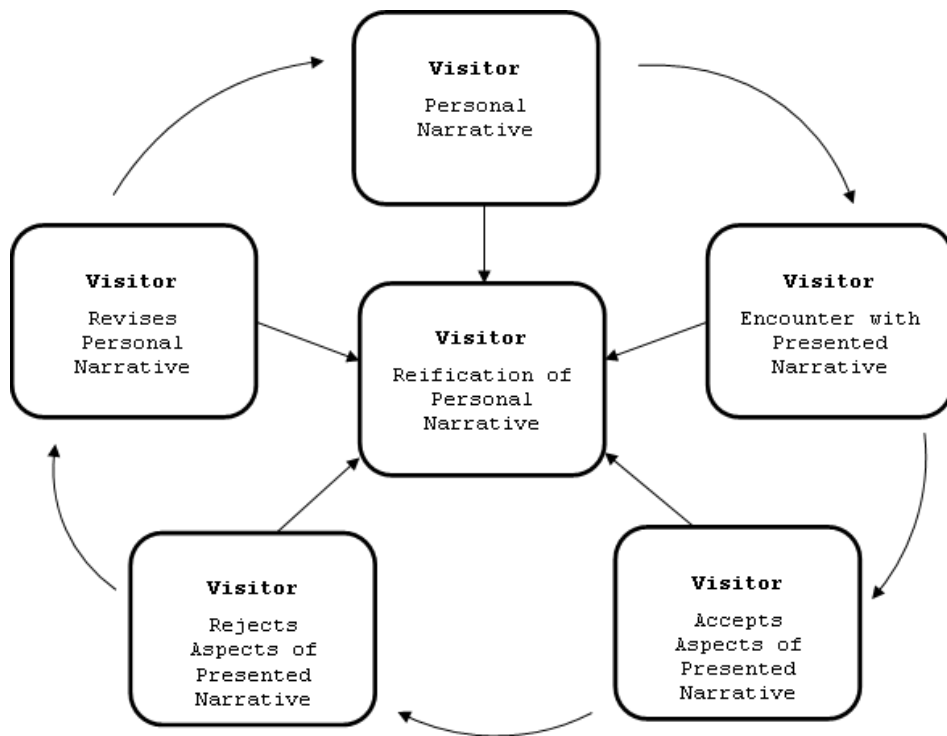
Visitor
Personal Narrative

Visitor
Revises Personal Narrative

Visitor
Reification of Personal Narrative

Visitor
Encounter with Presented Narrative

Visitor
Rejects Aspects of Presented Narrative

Visitor
Accepts Aspects of Presented Narrative